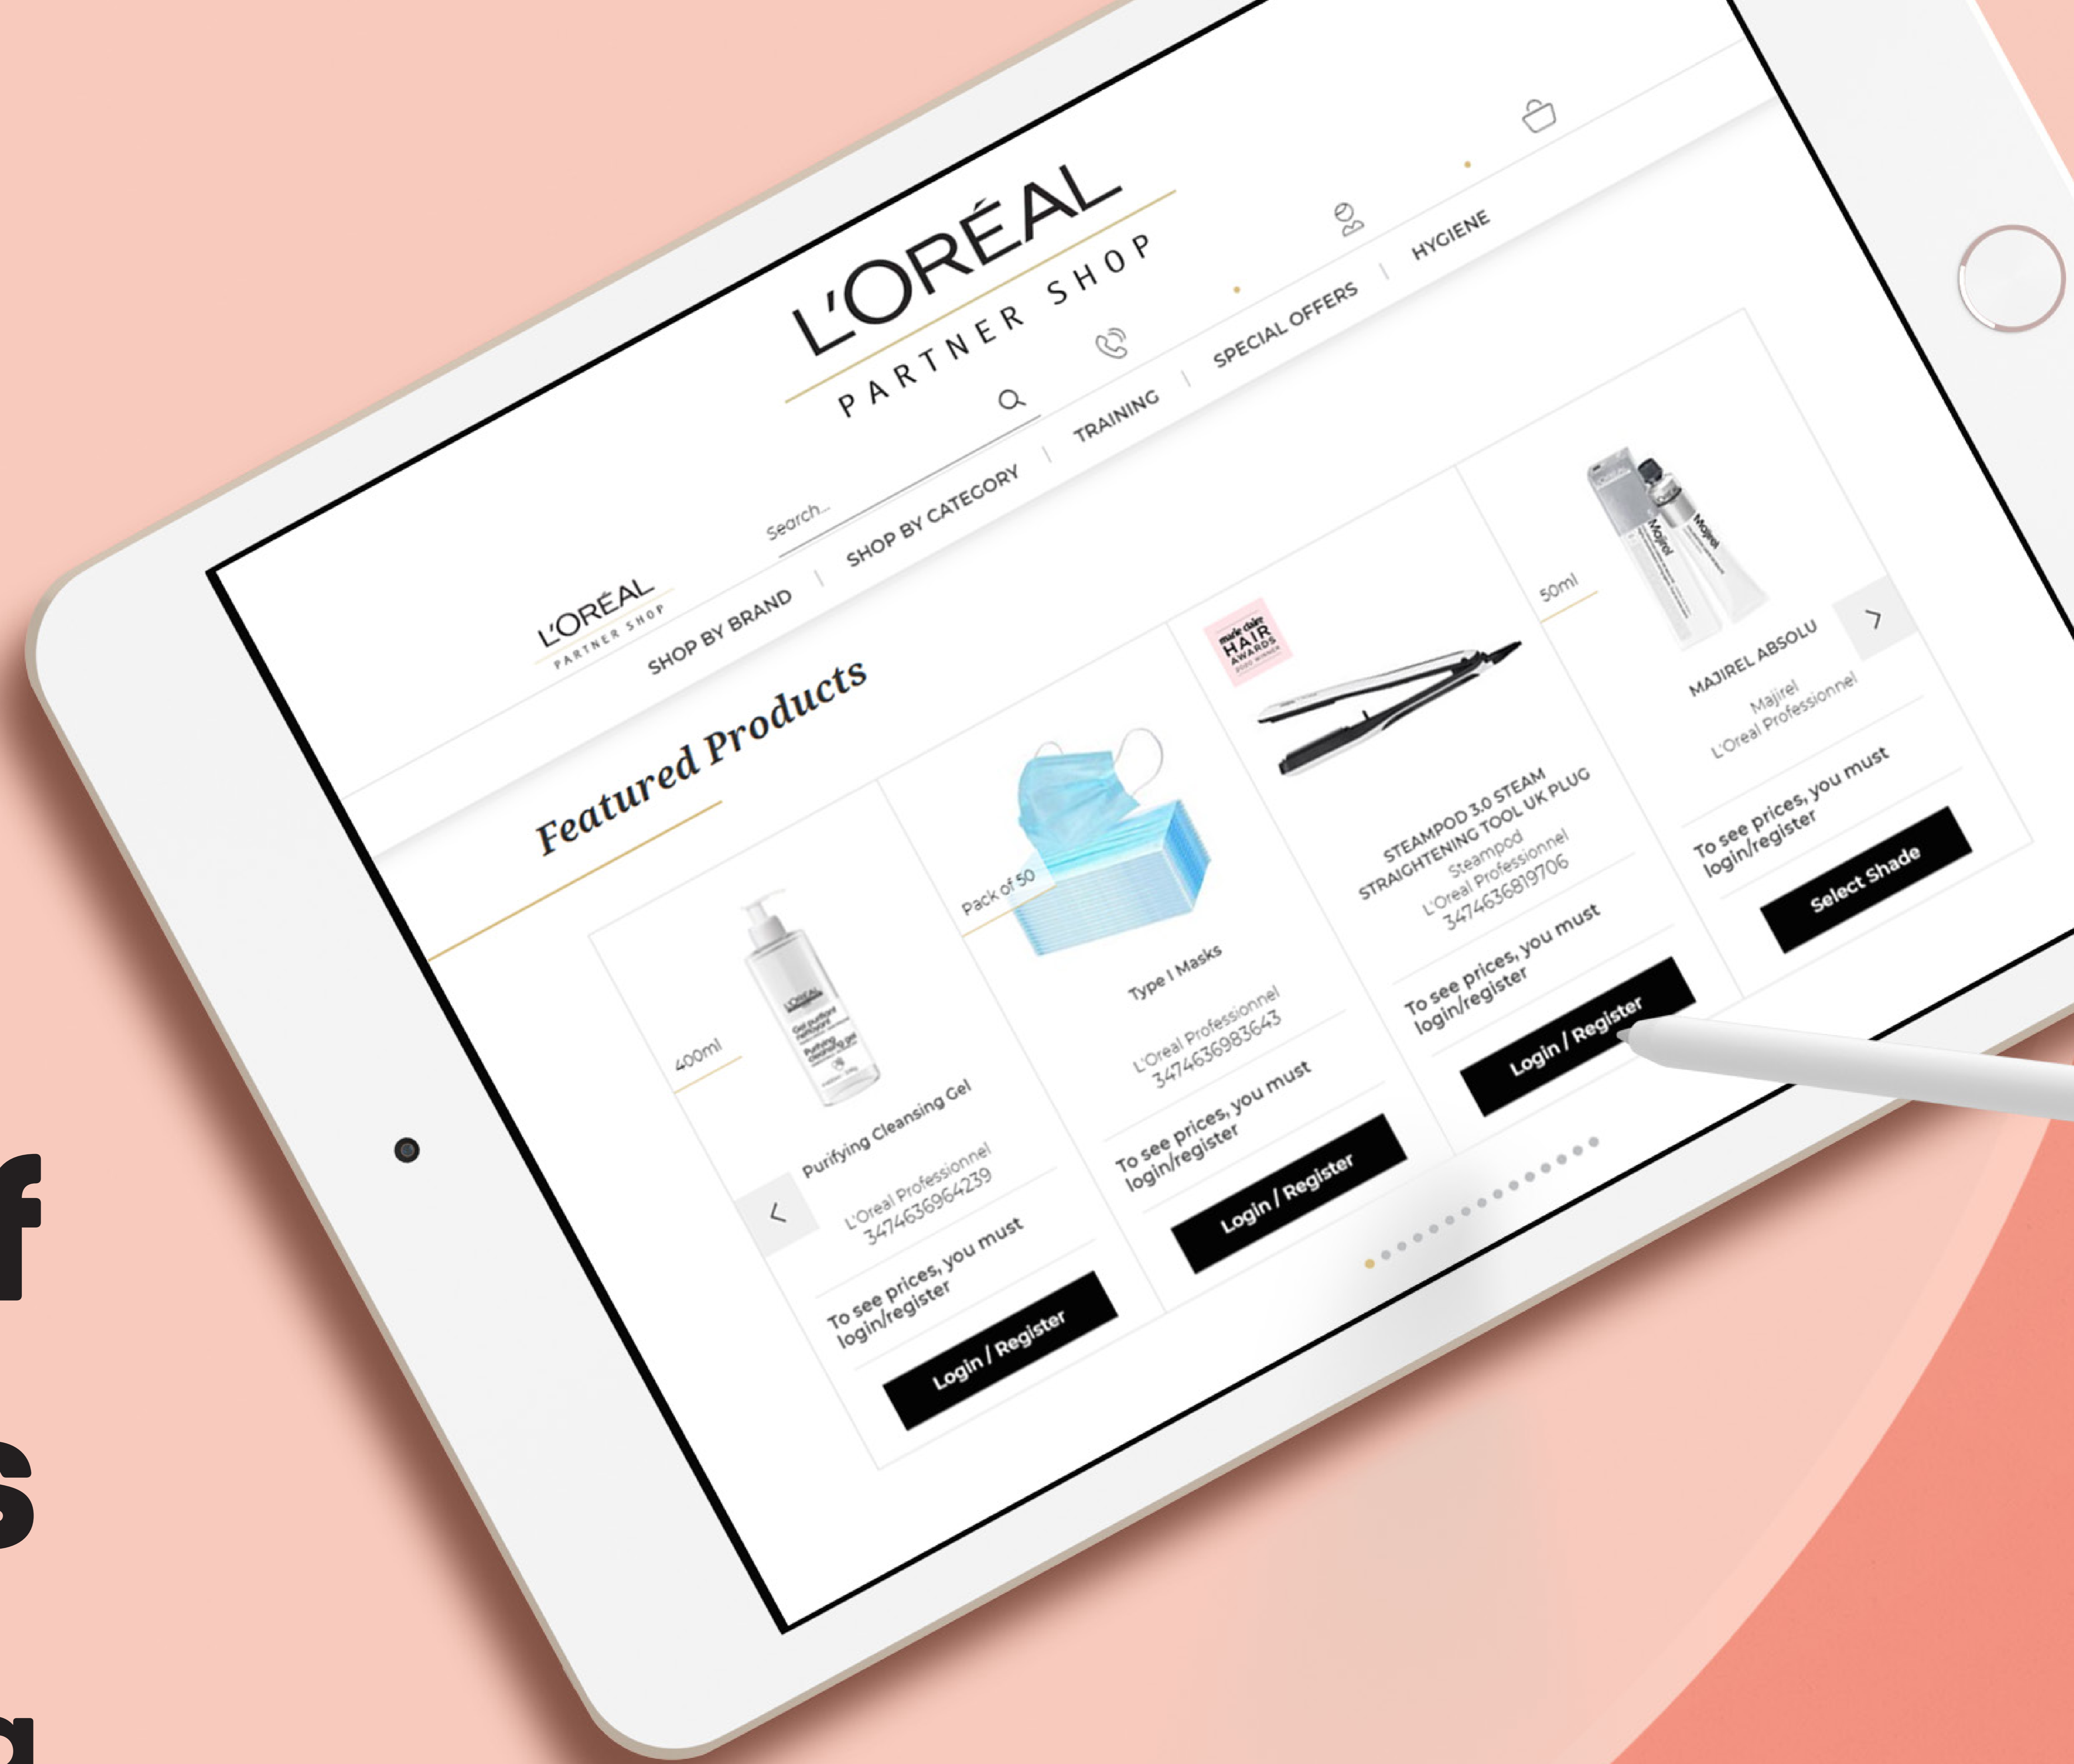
L'ORÉAL
PARTNER SHOP

Search...

SHOP BY BRAND | SHOP BY CATEGORY | TRAINING | SPECIAL OFFERS | HYGIENE

L'ORÉAL
PARTNER SHOP

Featured Products

400ml
Purifying Cleansing Gel
L'Oreal Professionnel
3474636964239
To see prices, you must login/register
Login / Register

Pack of 50
Type I Masks
L'Oreal Professionnel
3474636983643
To see prices, you must login/register
Login / Register

marie claire HAIR AWARDS
STEAMPOD 3.0 STEAM STRAIGHTENING TOOL UK PLUG
Steampod
L'Oreal Professionnel
3474636819706
To see prices, you must login/register
Login / Register

50ml
Majirel
MAJIREL ABSOLU
Majirel
L'Oreal Professionnel
To see prices, you must login/register
Select Shade

f
s
g